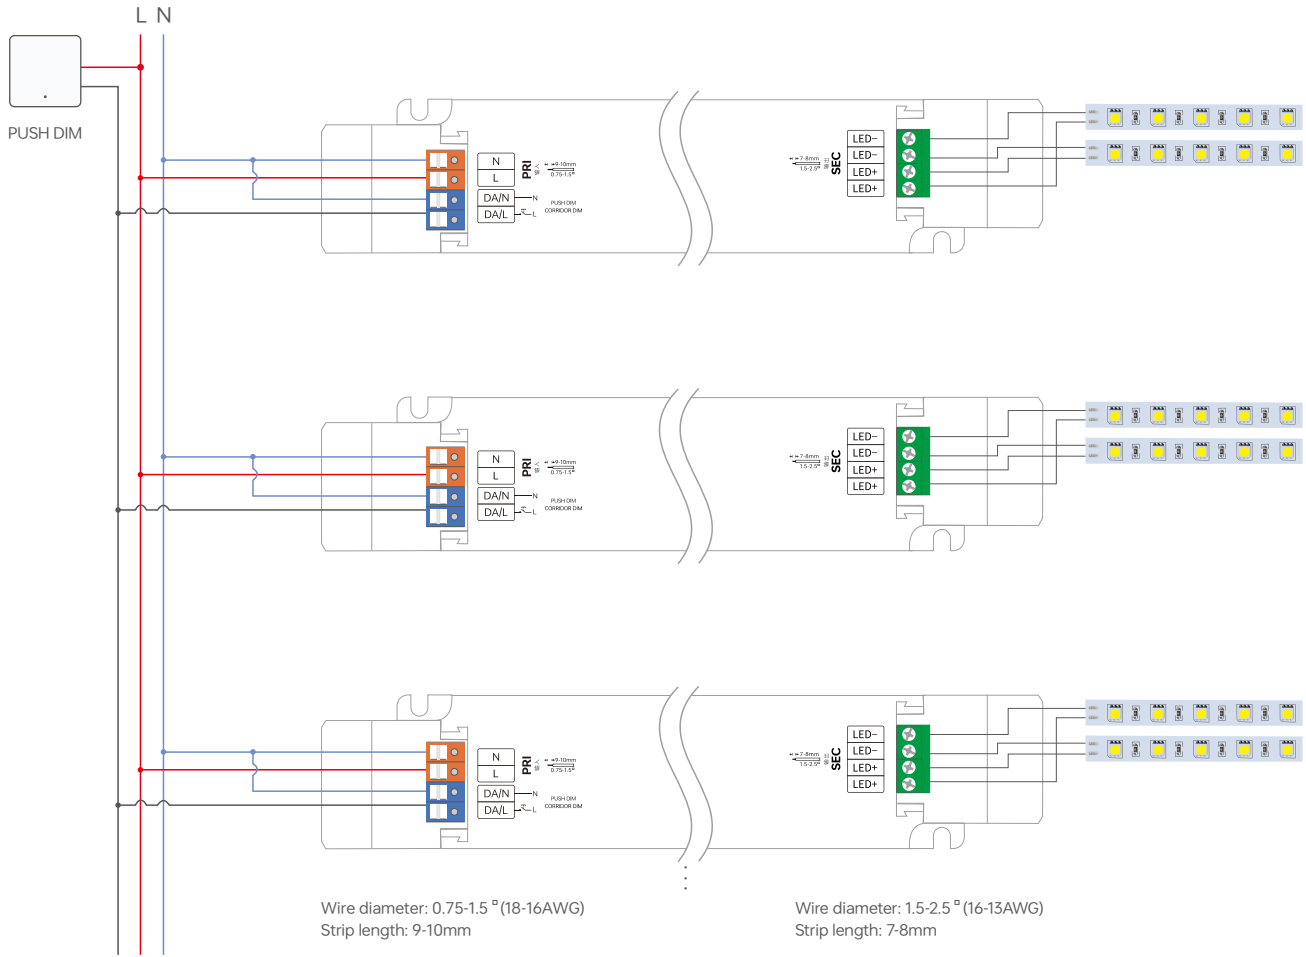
L N

PUSH DIM

N
L
DA/N
DA/L
PRI
9-10mm
0.75-1.5
N
L
PUSH DIM
CORRIDOR DIM

7-8mm
1.5-2.5
SEC
LED−
LED−
LED+
LED+

N
L
DA/N
DA/L
PRI
9-10mm
0.75-1.5
N
L
PUSH DIM
CORRIDOR DIM

7-8mm
1.5-2.5
SEC
LED−
LED−
LED+
LED+

N
L
DA/N
DA/L
PRI
9-10mm
0.75-1.5
N
L
PUSH DIM
CORRIDOR DIM

7-8mm
1.5-2.5
SEC
LED−
LED−
LED+
LED+

Wire diameter: 0.75-1.5 ▫ (18-16AWG)
Strip length: 9-10mm

Wire diameter: 1.5-2.5 ▫ (16-13AWG)
Strip length: 7-8mm